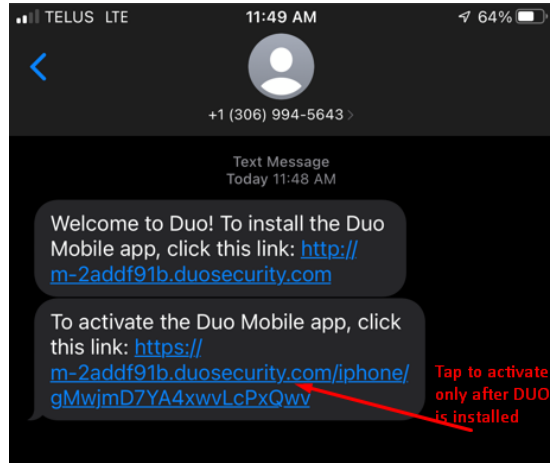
TELUS LTE 11:49 AM 64%

+1 (306) 994-5643 >

Text Message
Today 11:48 AM

Welcome to Duo! To install the Duo Mobile app, click this link: http://m-2addf91b.duosecurity.com

To activate the Duo Mobile app, click this link: https://m-2addf91b.duosecurity.com/iphone/gMwjmD7YA4xwvLcPxQwv

Tap to activate only after DUO is installed